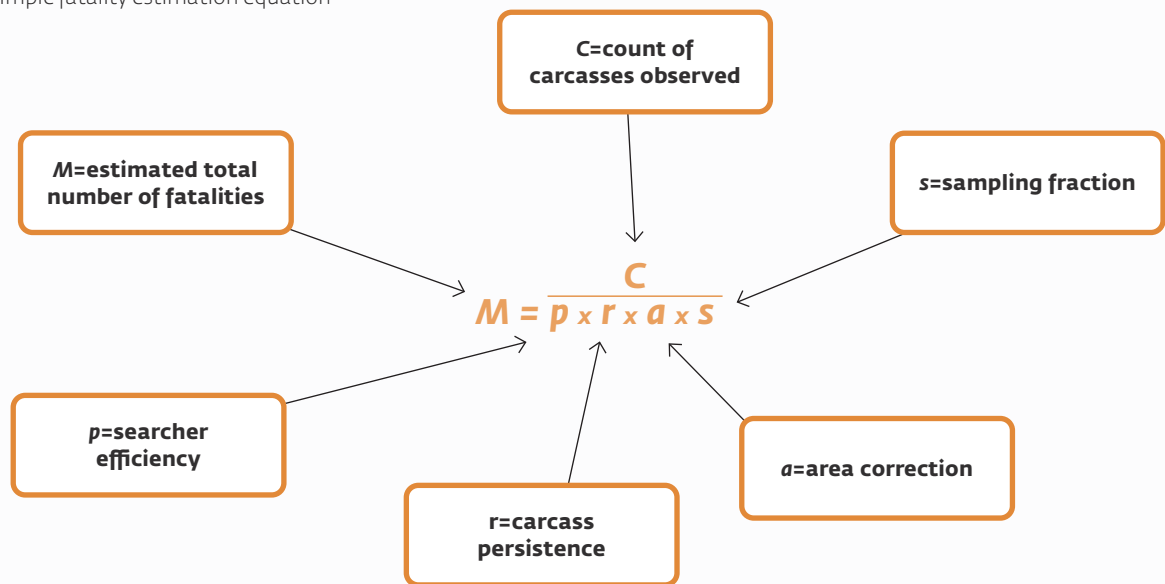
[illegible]imple fatality estimation equation

C=count of carcasses observed

M=estimated total number of fatalities

s=sampling fraction

$M = \frac{C}{p \times r \times a \times s}$

p=searcher efficiency

a=area correction

r=carcass persistence